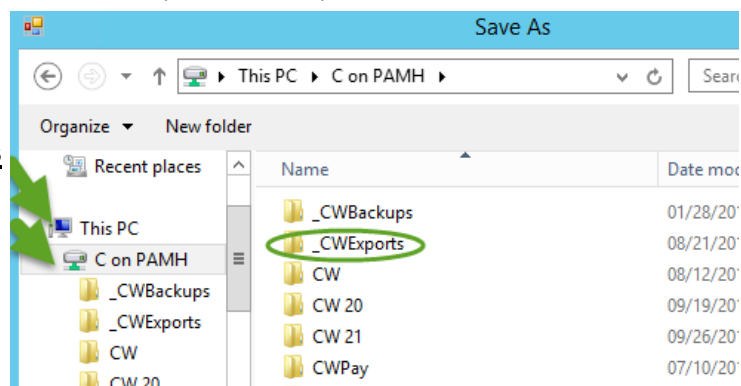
Save As

This PC ▸ C on PAMH ▸

Searc

Organize ▾ New folder

Recent places

This PC

C on PAMH

_CWBackups

_CWExports

CW

CW 20

Name

Date moc

_CWBackups 01/28/20

_CWExports 08/21/20

CW 08/12/20

CW 20 09/19/20

CW 21 09/26/20

CWPay 07/10/20